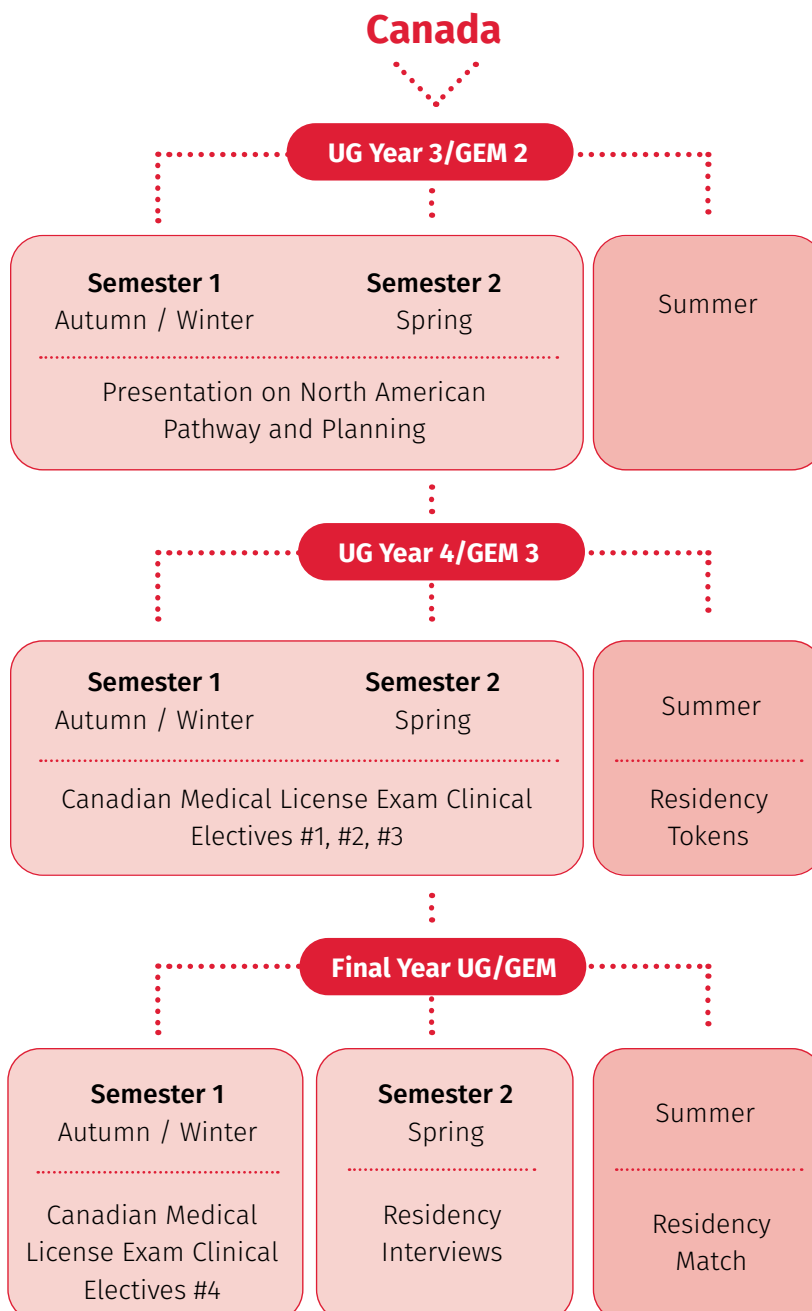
Canada

UG Year 3/GEM 2

Semester 1
Autumn / Winter

Semester 2
Spring

Presentation on North American Pathway and Planning

Summer

UG Year 4/GEM 3

Semester 1
Autumn / Winter

Semester 2
Spring

Canadian Medical License Exam Clinical Electives #1, #2, #3

Summer

Residency Tokens

Final Year UG/GEM

Semester 1
Autumn / Winter

Canadian Medical License Exam Clinical Electives #4

Semester 2
Spring

Residency Interviews

Summer

Residency Match